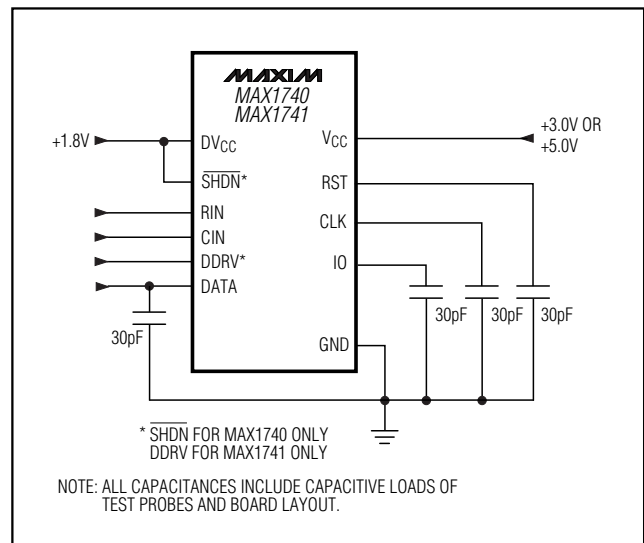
MAXIM
MAX1740
MAX1741

+1.8V

$DV_{CC}$

$\overline{SHDN}$*

RIN

CIN

DDRV*

DATA

30pF

$V_{CC}$

+3.0V OR +5.0V

RST

CLK

IO

GND

30pF

30pF

30pF

* $\overline{SHDN}$ FOR MAX1740 ONLY
DDRV FOR MAX1741 ONLY

NOTE: ALL CAPACITANCES INCLUDE CAPACITIVE LOADS OF TEST PROBES AND BOARD LAYOUT.